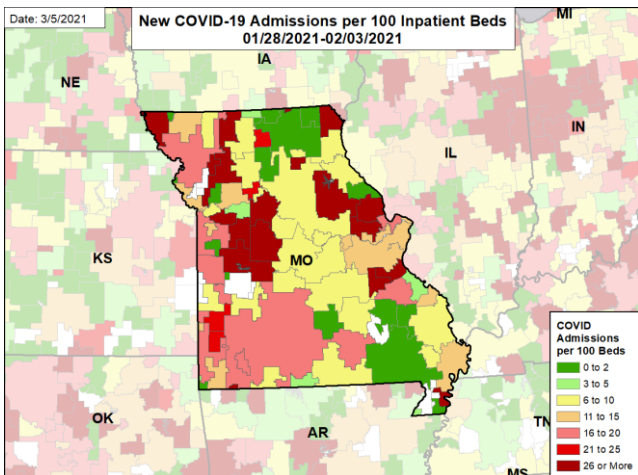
Date: 3/5/2021

New COVID-19 Admissions per 100 Inpatient Beds
01/28/2021-02/03/2021

MI
NE
IA
IN
IL
KS
MO
OK
AR
TN
MS

COVID Admissions per 100 Beds
0 to 2
3 to 5
6 to 10
11 to 15
16 to 20
21 to 25
26 or More